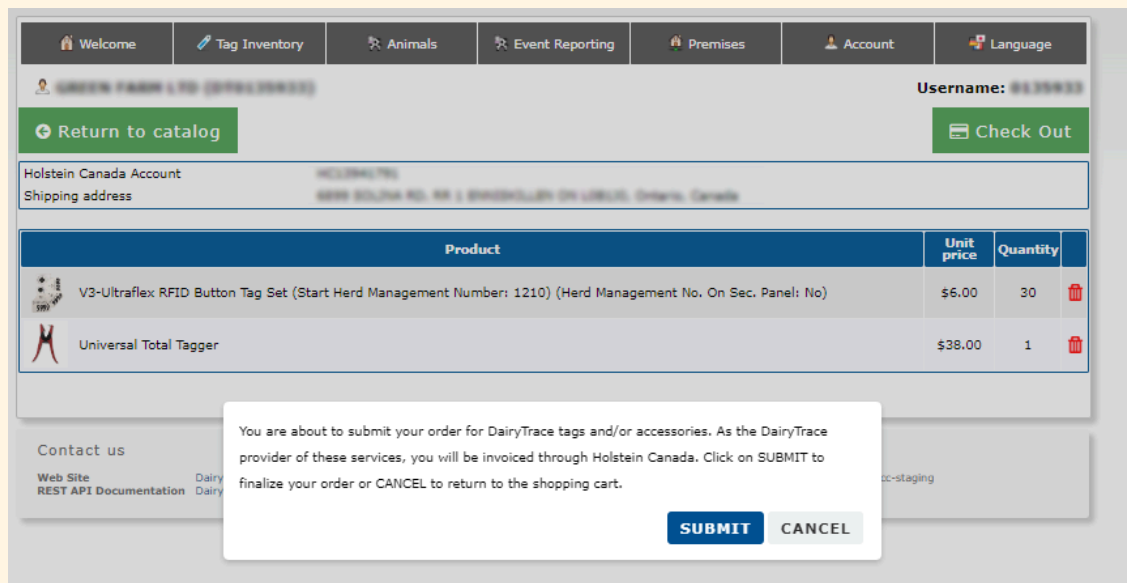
Welcome | Tag Inventory | Animals | Event Reporting | Premises | Account | Language

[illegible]

Username: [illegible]

Return to catalog

Check Out

Holstein Canada Account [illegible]
Shipping address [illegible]

| Product | Unit price | Quantity |
|---|---|---|
| V3-Ultraflex RFID Button Tag Set (Start Herd Management Number: 1210) (Herd Management No. On Sec. Panel: No) | $6.00 | 30 |
| Universal Total Tagger | $38.00 | 1 |

Contact us

Web Site Dairy
REST API Documentation Dairy

cc-staging

You are about to submit your order for DairyTrace tags and/or accessories. As the DairyTrace provider of these services, you will be invoiced through Holstein Canada. Click on SUBMIT to finalize your order or CANCEL to return to the shopping cart.

SUBMIT CANCEL